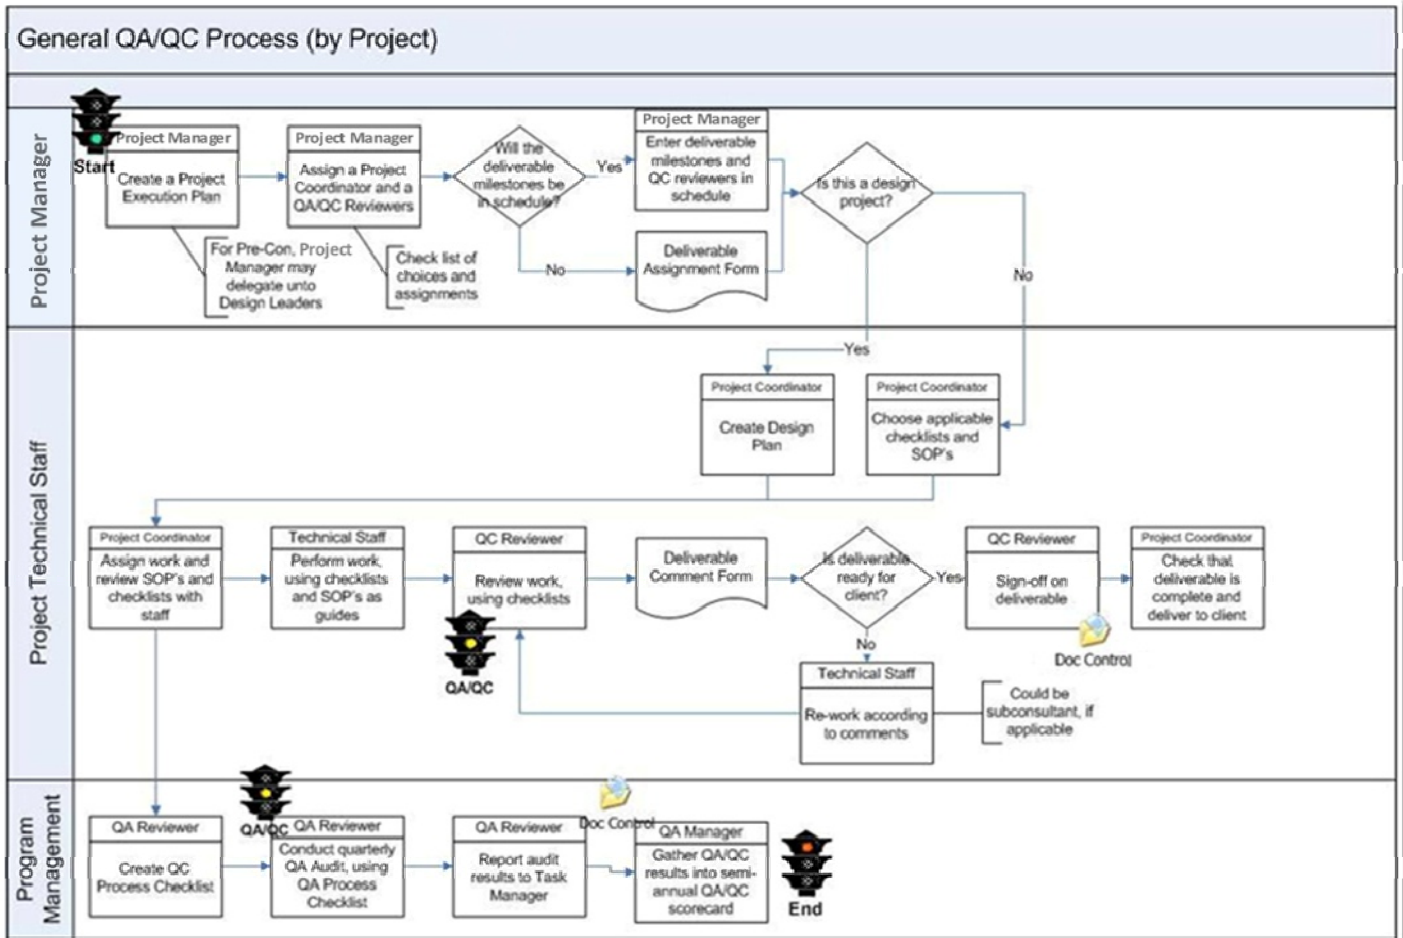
General QA/QC Process (by Project)

Project Manager

Start

Project Manager
Create a Project Execution Plan

For Pre-Con, Project Manager may delegate unto Design Leaders

Project Manager
Assign a Project Coordinator and a QA/QC Reviewers

Check list of choices and assignments

Will the deliverable milestones be in schedule?

Yes

No

Project Manager
Enter deliverable milestones and QC reviewers in schedule

Deliverable Assignment Form

Is this a design project?

No

Yes

Project Technical Staff

Project Coordinator
Create Design Plan

Project Coordinator
Choose applicable checklists and SOP's

Project Coordinator
Assign work and review SOP's and checklists with staff

Technical Staff
Perform work, using checklists and SOP's as guides

QC Reviewer
Review work, using checklists

QA/QC

Deliverable Comment Form

Is deliverable ready for client?

Yes

No

QC Reviewer
Sign-off on deliverable

Doc Control

Project Coordinator
Check that deliverable is complete and deliver to client

Technical Staff
Re-work according to comments

Could be subconsultant, if applicable

Program Management

QA Reviewer
Create QC Process Checklist

QA/QC

QA Reviewer
Conduct quarterly QA Audit, using QA Process Checklist

QA Reviewer
Report audit results to Task Manager

Doc Control

QA Manager
Gather QA/QC results into semi-annual QA/QC scorecard

End